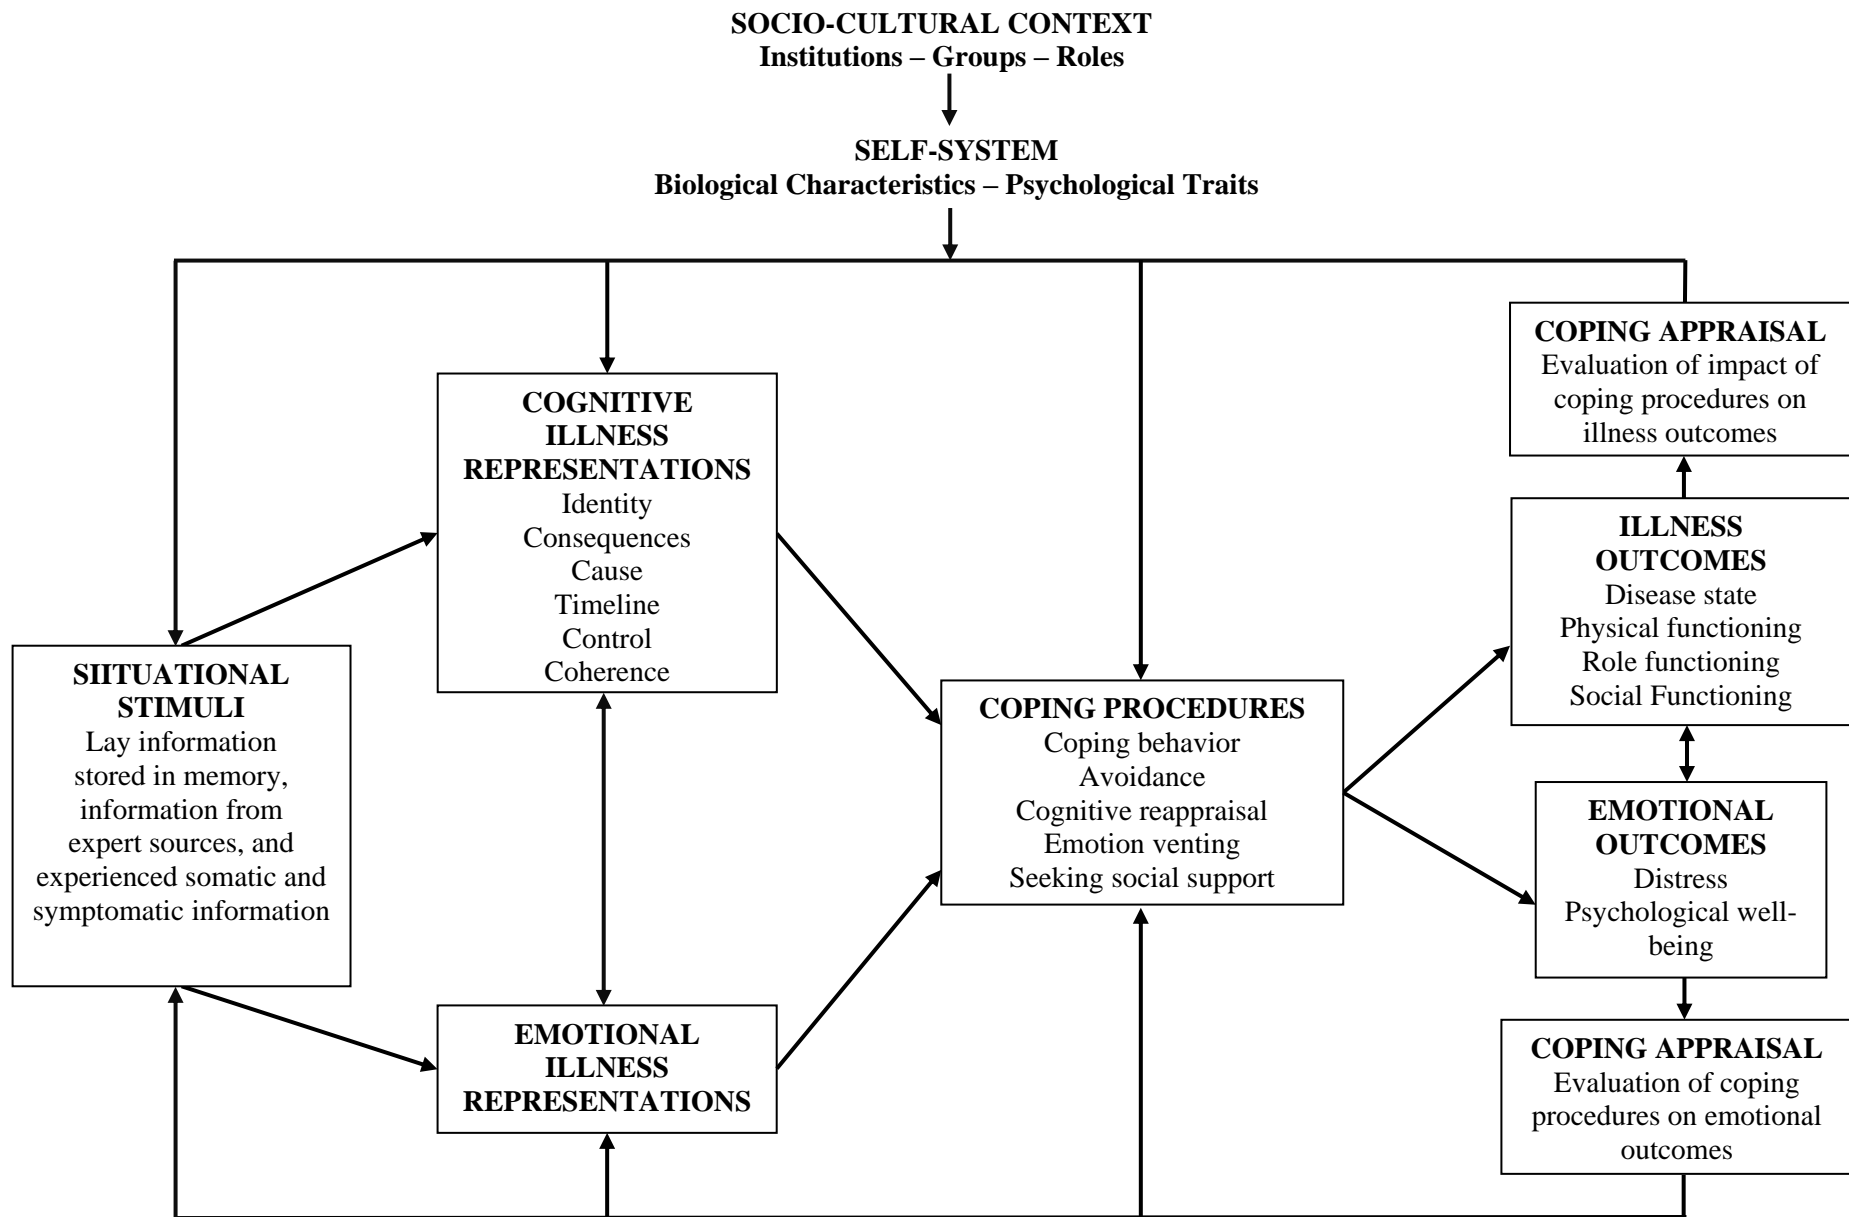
SOCIO-CULTURAL CONTEXT
Institutions – Groups – Roles

SELF-SYSTEM
Biological Characteristics – Psychological Traits

COPING APPRAISAL
Evaluation of impact of coping procedures on illness outcomes

COGNITIVE ILLNESS REPRESENTATIONS
Identity
Consequences
Cause
Timeline
Control
Coherence

ILLNESS OUTCOMES
Disease state
Physical functioning
Role functioning
Social Functioning

SIITUATIONAL STIMULI
Lay information stored in memory, information from expert sources, and experienced somatic and symptomatic information

COPING PROCEDURES
Coping behavior
Avoidance
Cognitive reappraisal
Emotion venting
Seeking social support

EMOTIONAL OUTCOMES
Distress
Psychological well-being

EMOTIONAL ILLNESS REPRESENTATIONS

COPING APPRAISAL
Evaluation of coping procedures on emotional outcomes